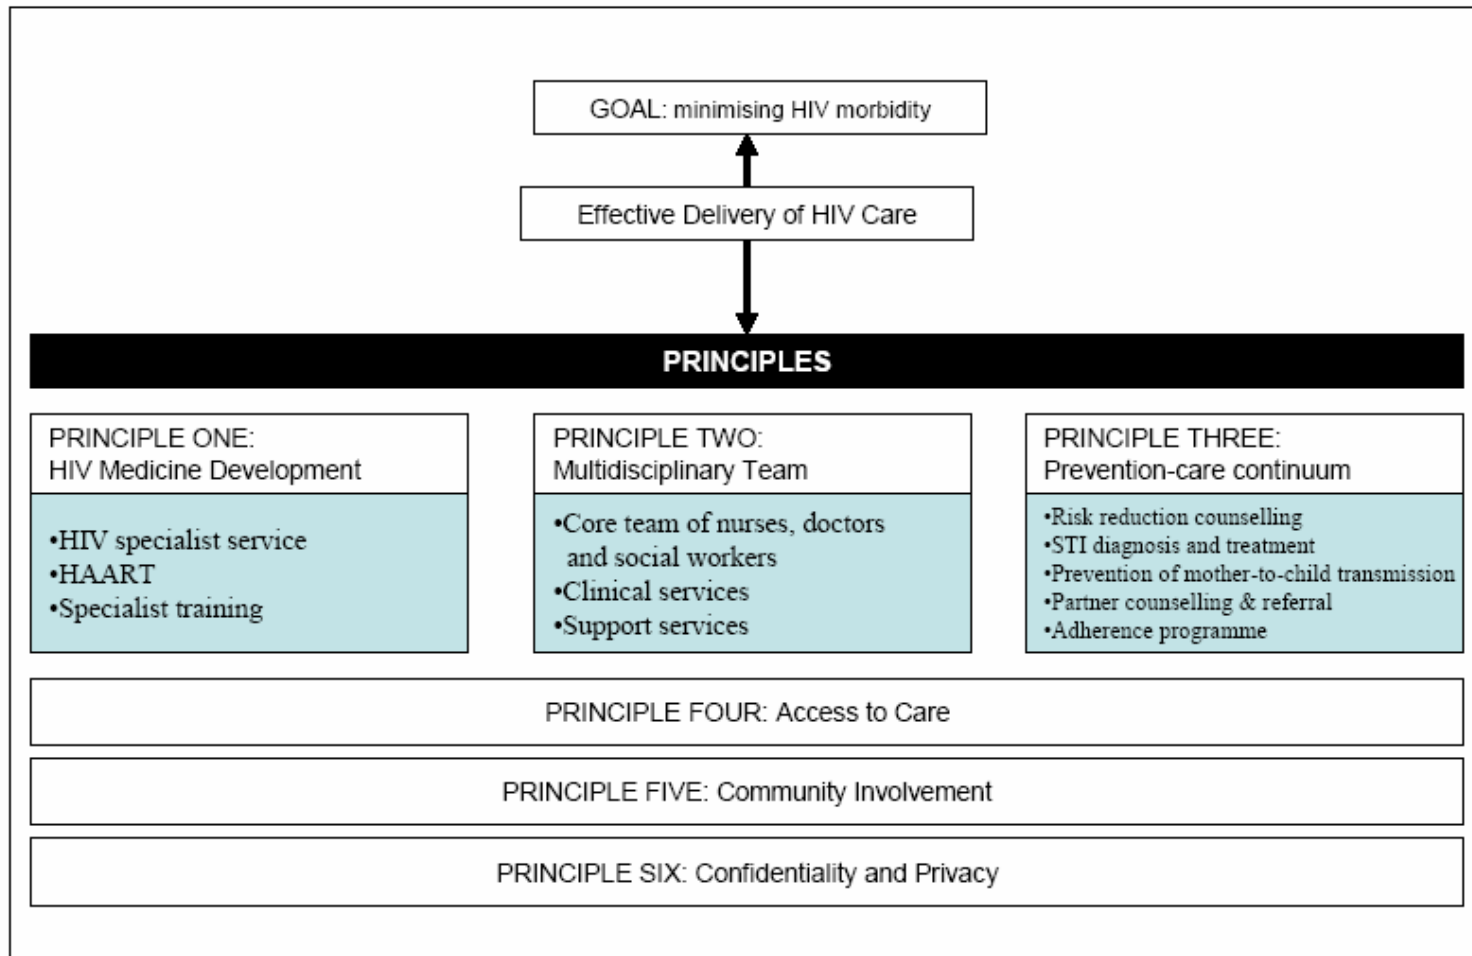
GOAL: minimising HIV morbidity

Effective Delivery of HIV Care

PRINCIPLES

PRINCIPLE ONE:
HIV Medicine Development

•HIV specialist service
•HAART
•Specialist training

PRINCIPLE TWO:
Multidisciplinary Team

•Core team of nurses, doctors and social workers
•Clinical services
•Support services

PRINCIPLE THREE:
Prevention-care continuum

•Risk reduction counselling
•STI diagnosis and treatment
•Prevention of mother-to-child transmission
•Partner counselling & referral
•Adherence programme

PRINCIPLE FOUR: Access to Care

PRINCIPLE FIVE: Community Involvement

PRINCIPLE SIX: Confidentiality and Privacy